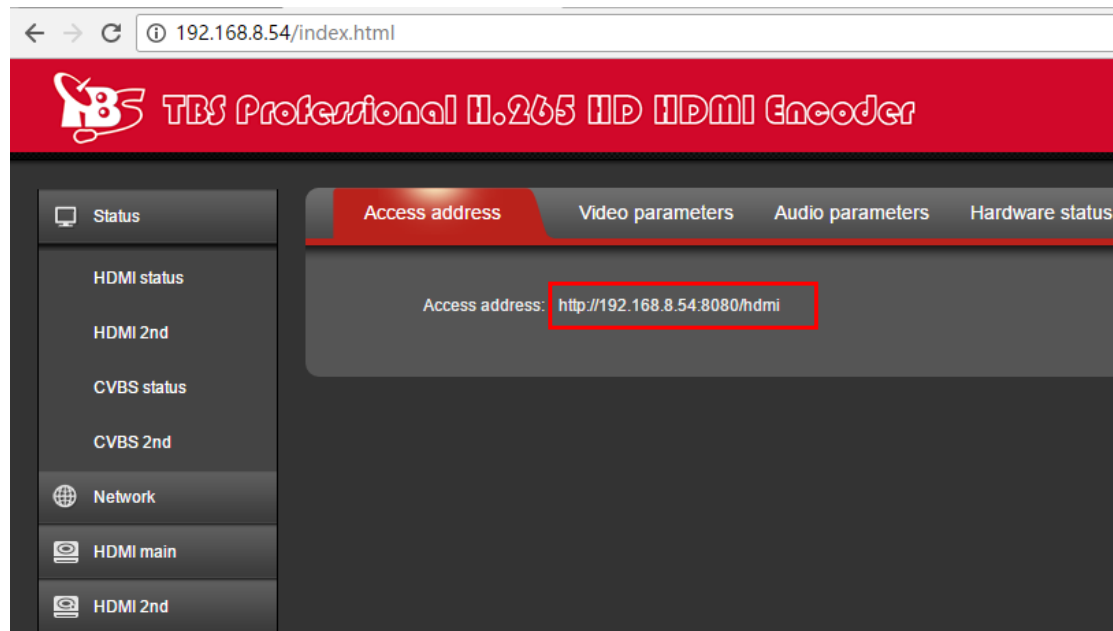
192.168.8.54/index.html

TBS TBS Professional H.265 HD HDMI Encoder

Status

HDMI status

HDMI 2nd

CVBS status

CVBS 2nd

Network

HDMI main

HDMI 2nd

Access address | Video parameters | Audio parameters | Hardware status

Access address: http://192.168.8.54:8080/hdmi